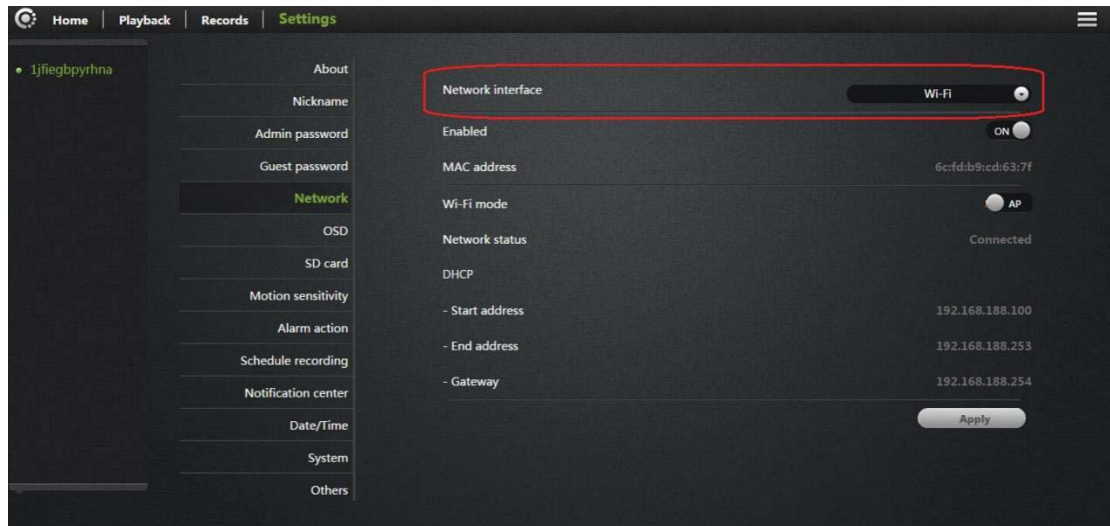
Home | Playback | Records | Settings

• 1jfiegbpyrhna

About
Nickname
Admin password
Guest password
Network
OSD
SD card
Motion sensitivity
Alarm action
Schedule recording
Notification center
Date/Time
System
Others

| | |
|---|---|
| Network interface | Wi-Fi |
| Enabled | ON |
| MAC address | 6c:fd:b9:cd:63:7f |
| Wi-Fi mode | AP |
| Network status | Connected |
| DHCP | |
| - Start address | 192.168.188.100 |
| - End address | 192.168.188.253 |
| - Gateway | 192.168.188.254 |

Apply